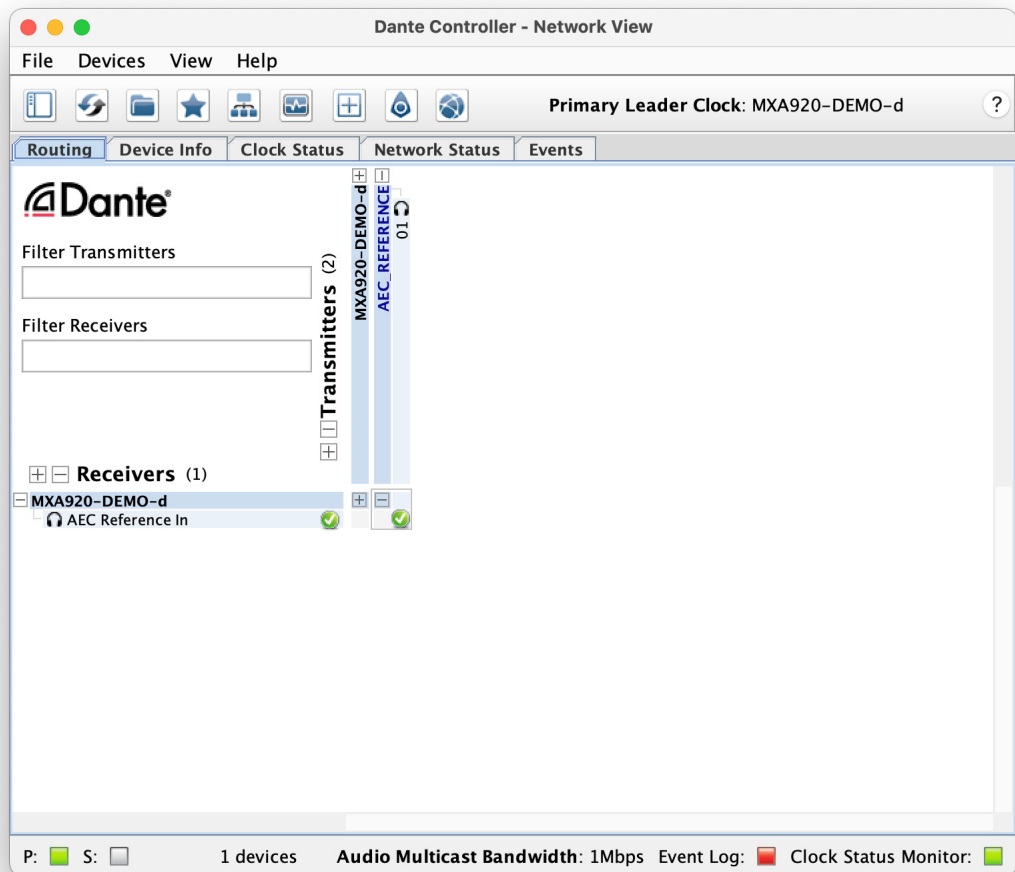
Dante Controller - Network View

File Devices View Help

Primary Leader Clock: MXA920-DEMO-d ?

Routing Device Info Clock Status Network Status Events

Dante®

Filter Transmitters

Filter Receivers

Transmitters (2)

MXA920-DEMO-d

AEC_REFERENCE

01

Receivers (1)

MXA920-DEMO-d

AEC Reference In

P: S: 1 devices Audio Multicast Bandwidth: 1Mbps Event Log: Clock Status Monitor: